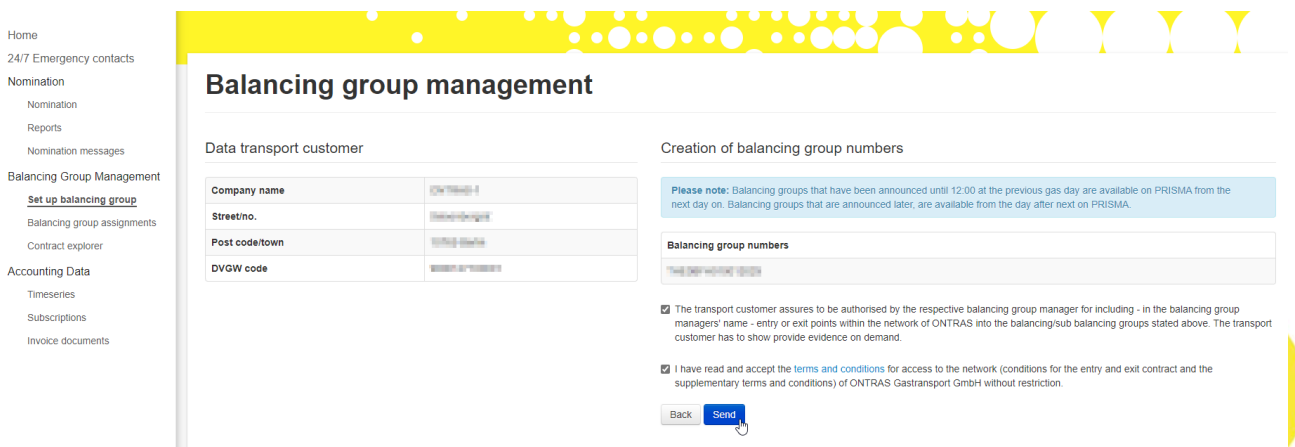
Home
24/7 Emergency contacts
Nomination
Nomination
Reports
Nomination messages
Balancing Group Management
Set up balancing group
Balancing group assignments
Contract explorer
Accounting Data
Timeseries
Subscriptions
Invoice documents

Balancing group management

Data transport customer

| Company name | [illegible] |
|---|---|
| Street/no. | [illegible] |
| Post code/town | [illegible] |
| DVGW code | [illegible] |

Creation of balancing group numbers

Please note: Balancing groups that have been announced until 12:00 at the previous gas day are available on PRISMA from the next day on. Balancing groups that are announced later, are available from the day after next on PRISMA.

Balancing group numbers
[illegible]

The transport customer assures to be authorised by the respective balancing group manager for including - in the balancing group managers' name - entry or exit points within the network of ONTRAS into the balancing/sub balancing groups stated above. The transport customer has to show provide evidence on demand.

I have read and accept the terms and conditions for access to the network (conditions for the entry and exit contract and the supplementary terms and conditions) of ONTRAS Gastransport GmbH without restriction.

Back Send